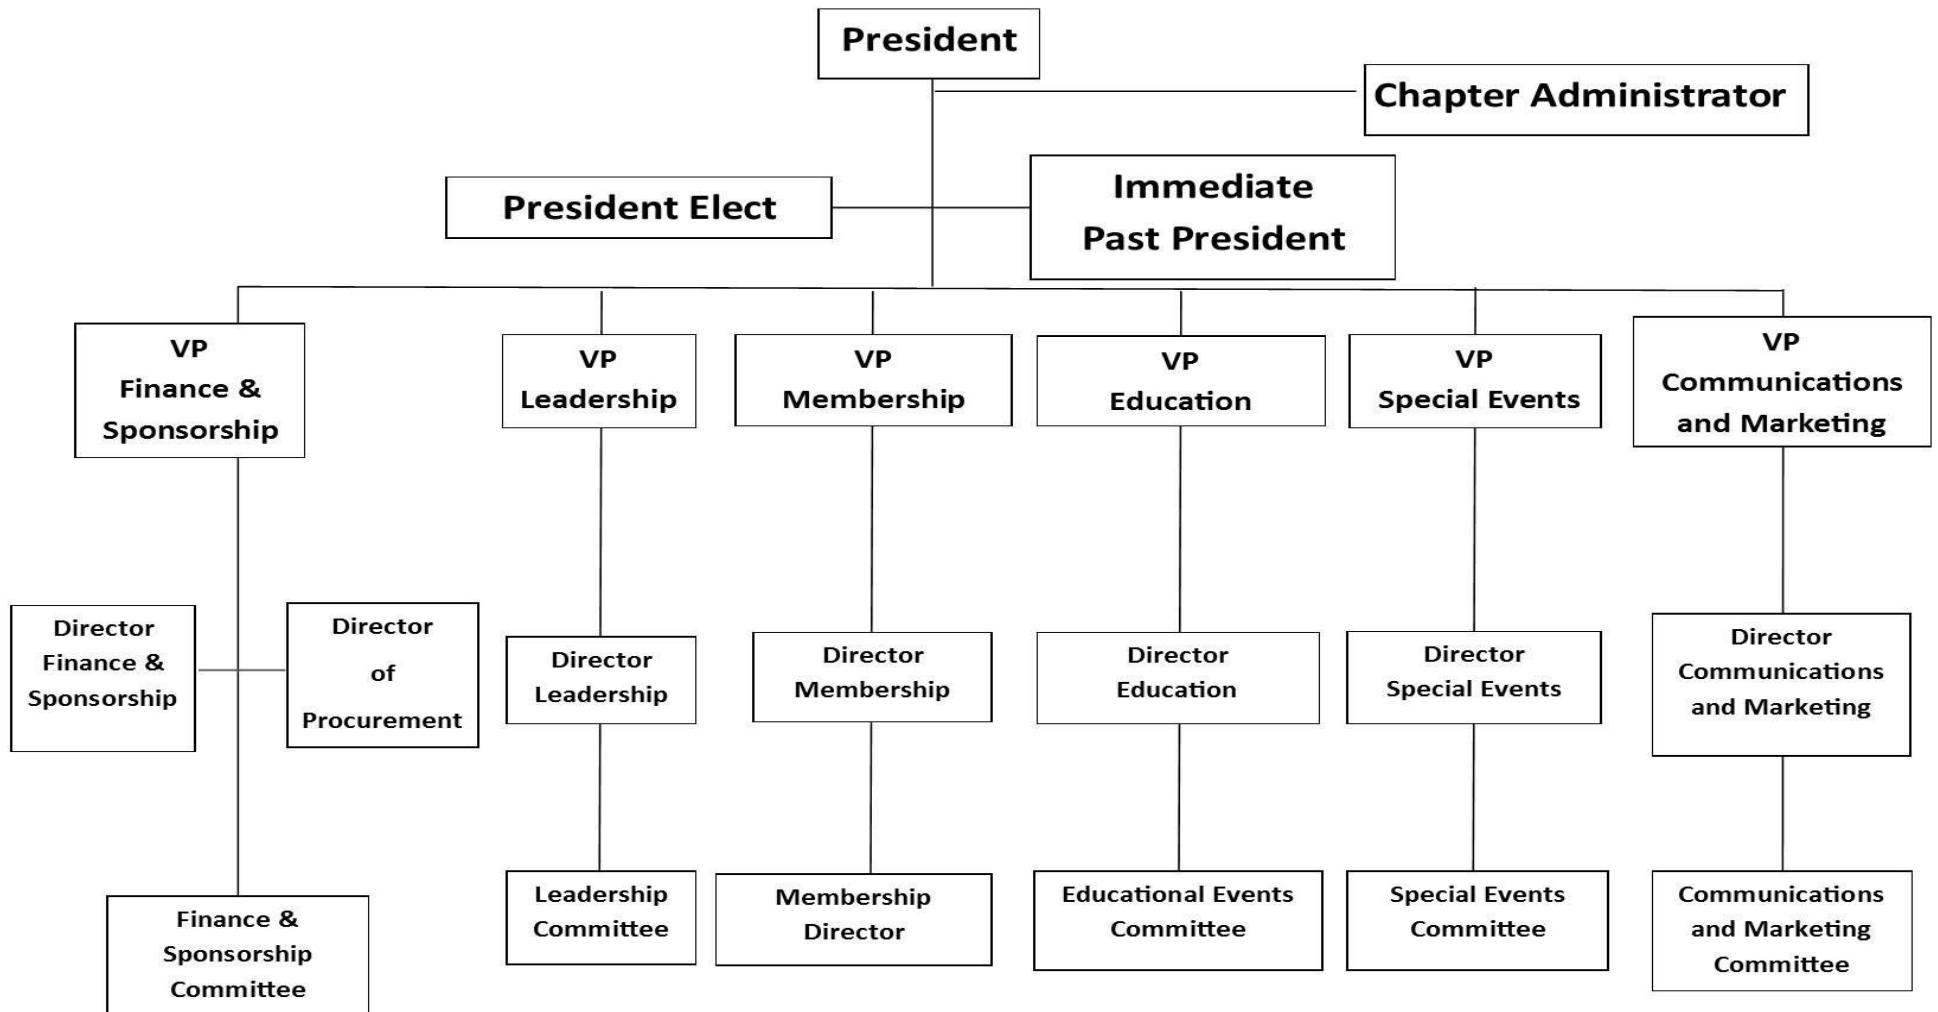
President

Chapter Administrator

President Elect

Immediate Past President

VP Finance & Sponsorship

VP Leadership

VP Membership

VP Education

VP Special Events

VP Communications and Marketing

Director Finance & Sponsorship

Director of Procurement

Director Leadership

Director Membership

Director Education

Director Special Events

Director Communications and Marketing

Finance & Sponsorship Committee

Leadership Committee

Membership Director

Educational Events Committee

Special Events Committee

Communications and Marketing Committee